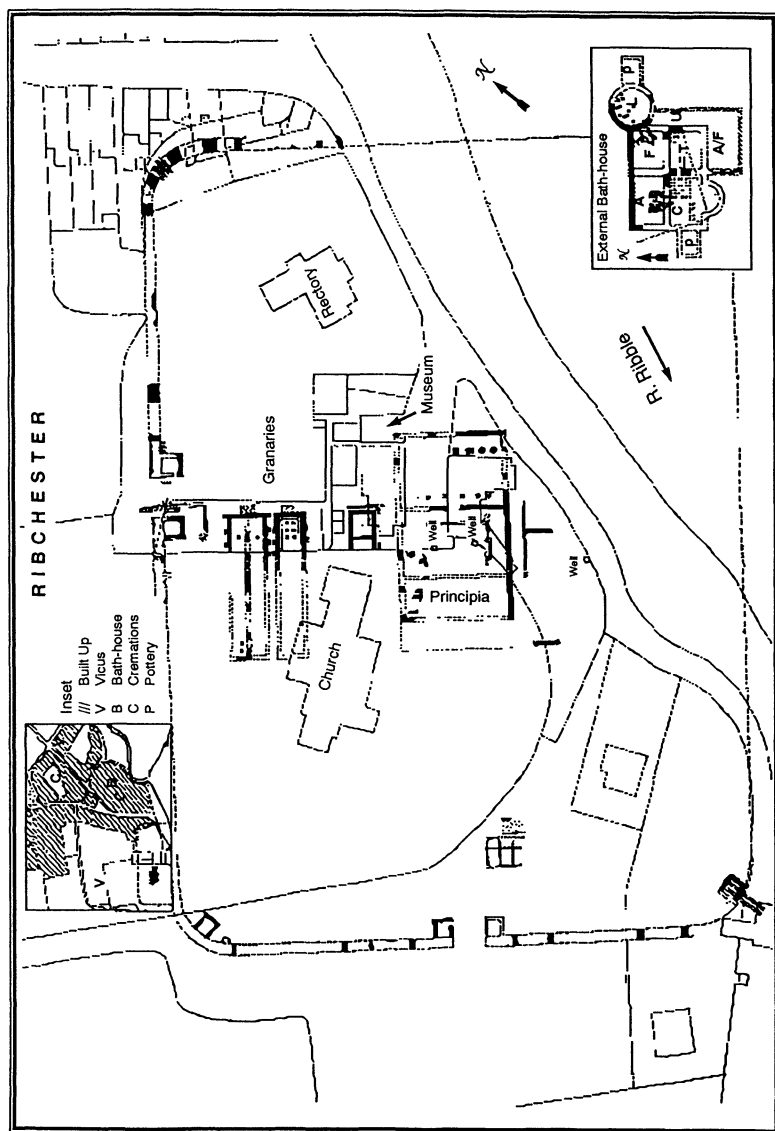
RIBCHESTER

Inset
/// Built Up
V Vicus
B Bath-house
C Cremations
P Pottery

V

Granaries

Museum

Rectory

Church

Principia

Well

Well

Well

R. Ribble

External Bath-house

A

F

T

A/F

C

P

P

L

U